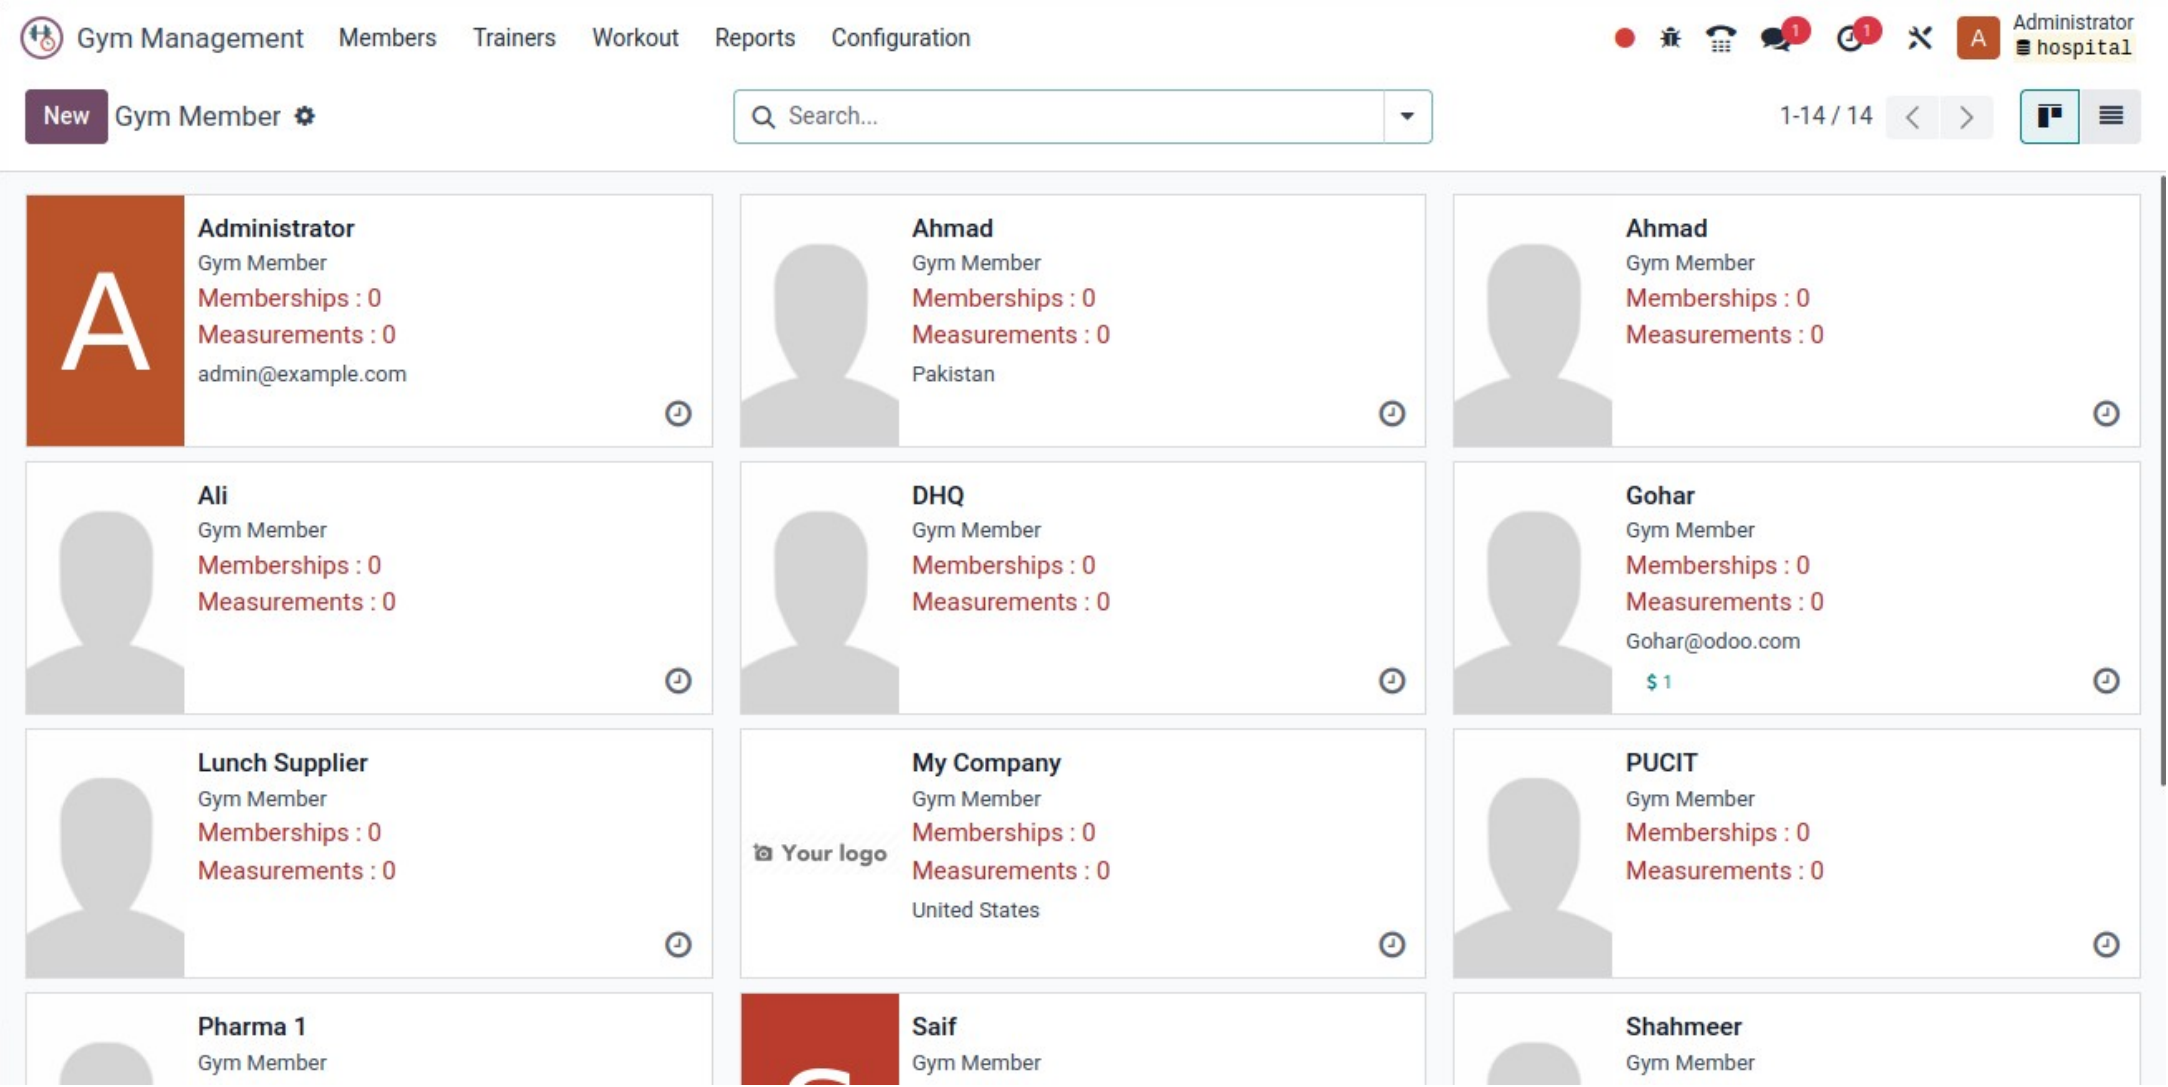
Gym Management Members Trainers Workout Reports Configuration

1 1 A Administrator hospital

New Gym Member

Search...

1-14 / 14

A

Administrator
Gym Member
Memberships : 0
Measurements : 0
admin@example.com

Ahmad
Gym Member
Memberships : 0
Measurements : 0
Pakistan

Ahmad
Gym Member
Memberships : 0
Measurements : 0

Ali
Gym Member
Memberships : 0
Measurements : 0

DHQ
Gym Member
Memberships : 0
Measurements : 0

Gohar
Gym Member
Memberships : 0
Measurements : 0
Gohar@odoo.com
$ 1

Lunch Supplier
Gym Member
Memberships : 0
Measurements : 0

Your logo

My Company
Gym Member
Memberships : 0
Measurements : 0
United States

PUCIT
Gym Member
Memberships : 0
Measurements : 0

Pharma 1
Gym Member

Saif
Gym Member

Shahmeer
Gym Member